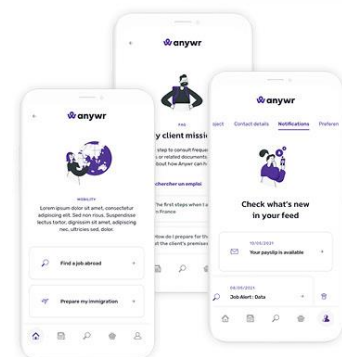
Wanywr

Wanywr

Wanywr

y client missio

Check what's new in your feed

Lorem ipsum dolor sit amet, consectetur adipiscing elit. Sed non risus. Suspendisse lectus tortor, dignissim sit amet, adipiscing

Find a job abroad

Prepare my immigration

Contact details

Notifications

Preferen

Your psych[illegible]